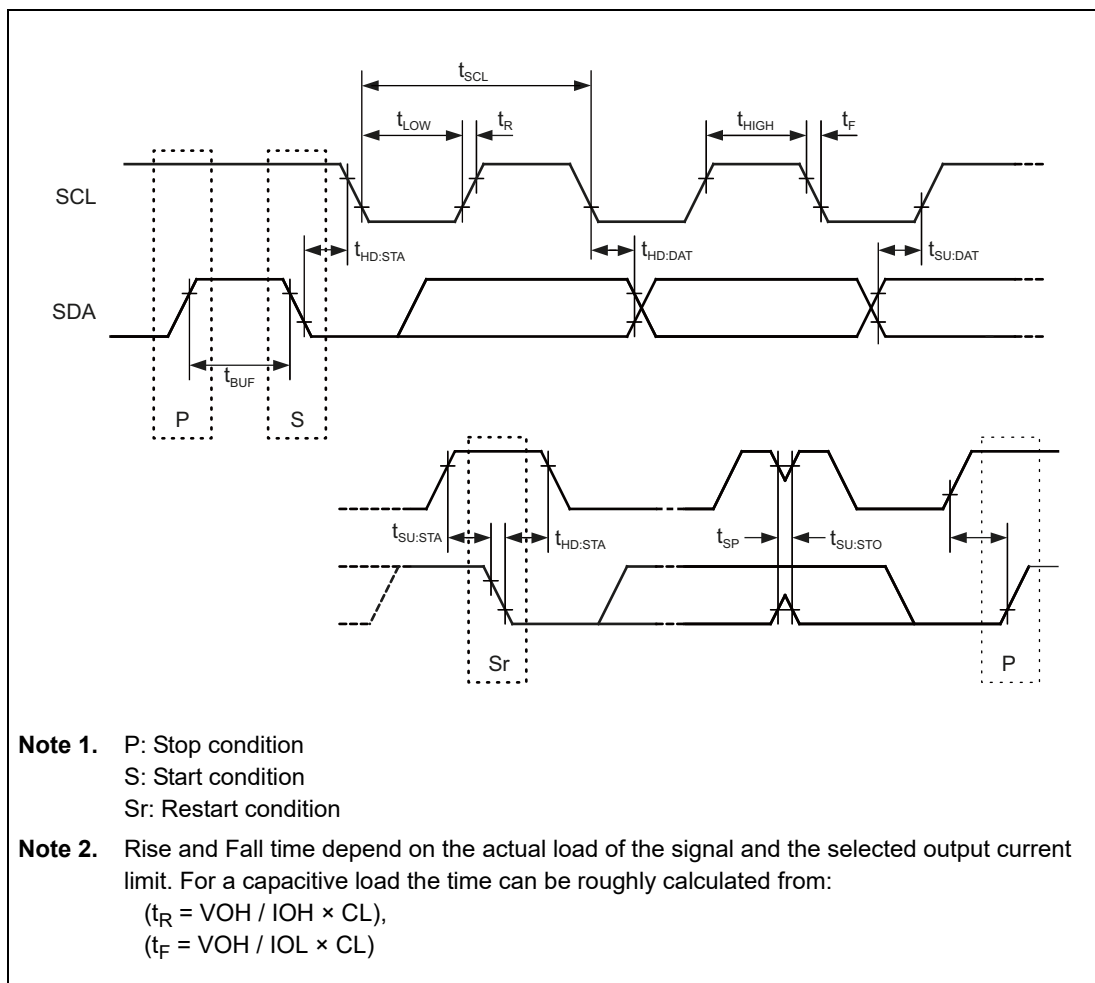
$t_{SCL}$

$t_{LOW}$ $t_R$ $t_{HIGH}$ $t_F$

SCL

$t_{HD:STA}$ $t_{HD:DAT}$ $t_{SU:DAT}$

SDA

$t_{BUF}$

P S

$t_{SU:STA}$ $t_{HD:STA}$ $t_{SP}$ $t_{SU:STO}$

Sr P

**Note 1.** P: Stop condition
S: Start condition
Sr: Restart condition

**Note 2.** Rise and Fall time depend on the actual load of the signal and the selected output current limit. For a capacitive load the time can be roughly calculated from:
($t_R$ = VOH / IOH × CL),
($t_F$ = VOH / IOL × CL)